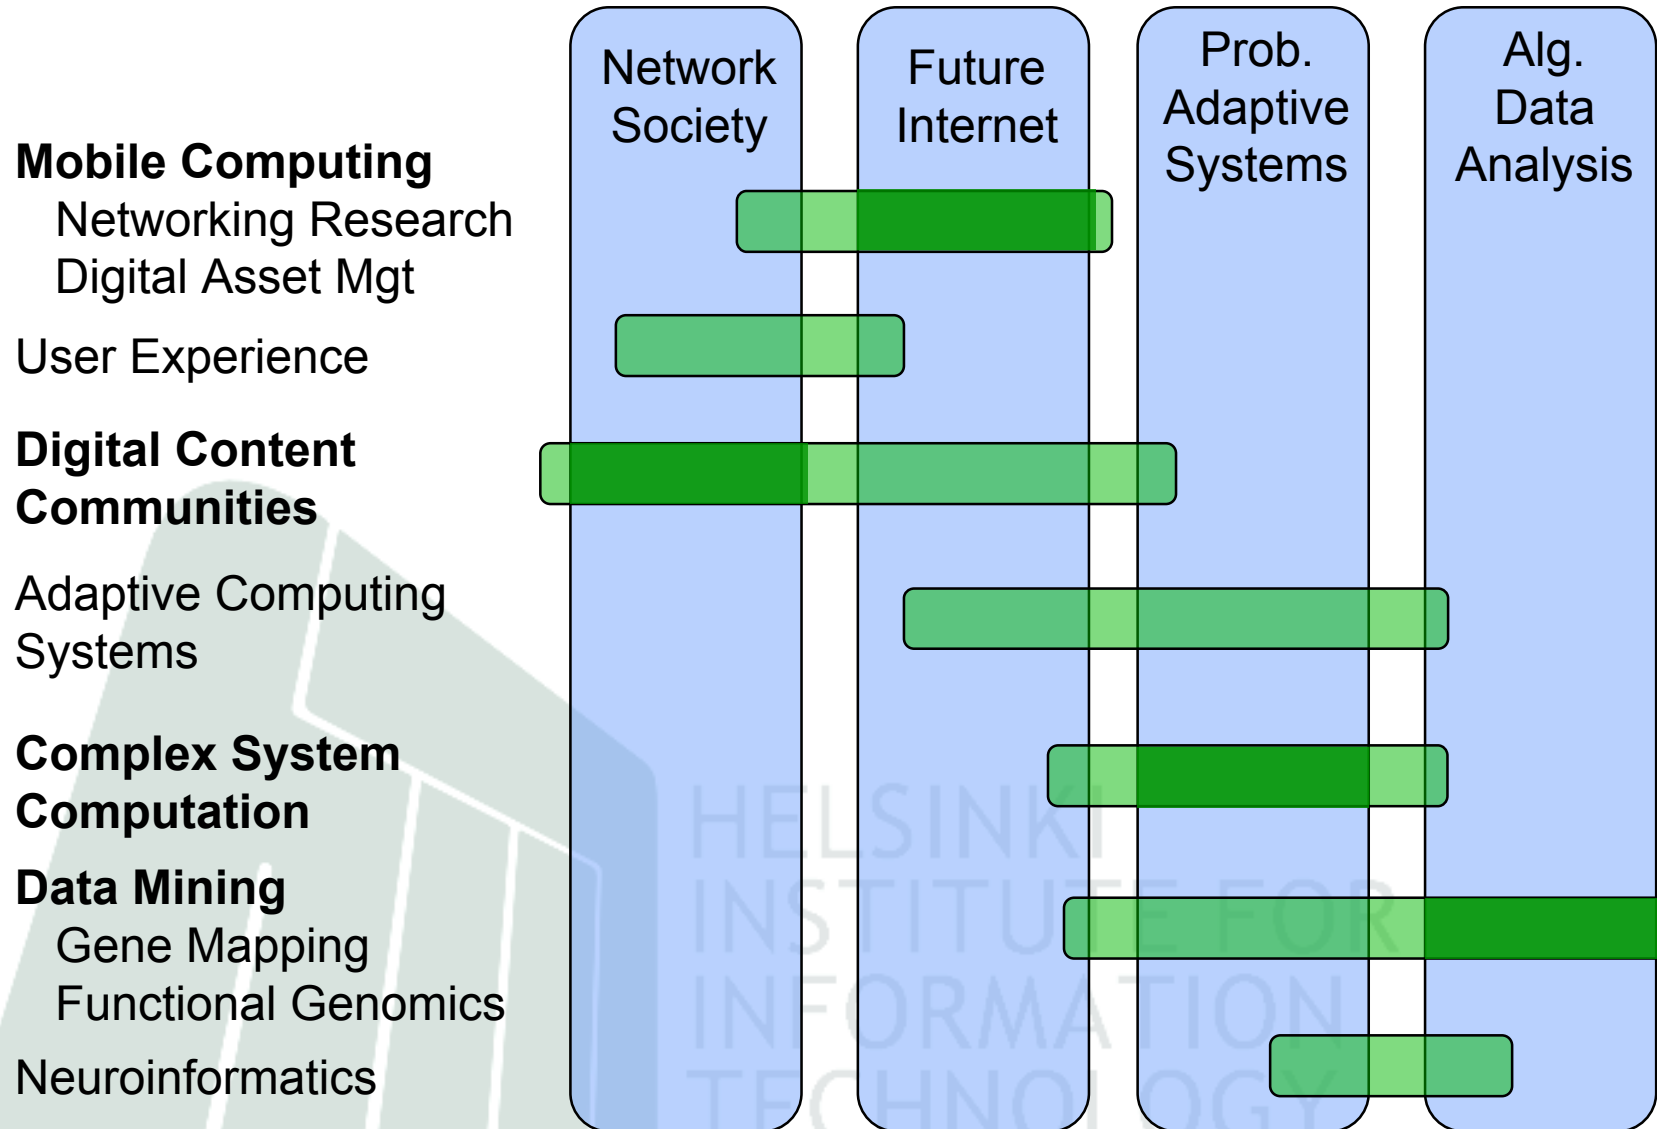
Network Society

Future Internet

Prob. Adaptive Systems

Alg. Data Analysis

**Mobile Computing**
Networking Research
Digital Asset Mgt

User Experience

**Digital Content Communities**

Adaptive Computing Systems

**Complex System Computation**

**Data Mining**
Gene Mapping
Functional Genomics

Neuroinformatics

HELSINKI INSTITUTE FOR INFORMATION TECHNOLOGY